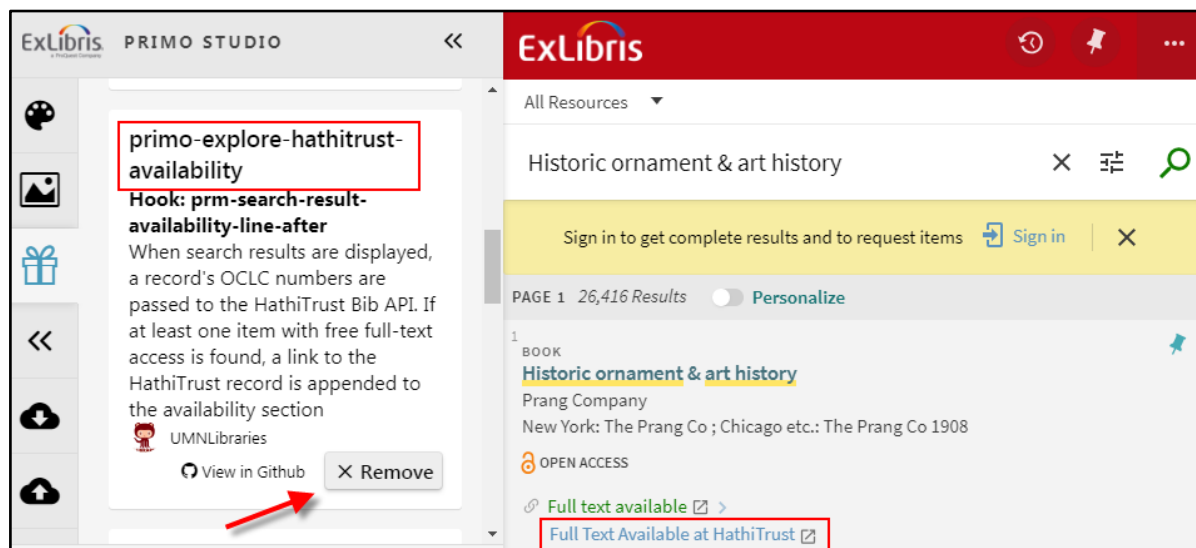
ExLibris PRIMO STUDIO «

primo-explore-hathitrust-availability

Hook: prm-search-result-availability-line-after

When search results are displayed, a record's OCLC numbers are passed to the HathiTrust Bib API. If at least one item with free full-text access is found, a link to the HathiTrust record is appended to the availability section

UMNLibraries

View in Github

× Remove

«

ExLibris

All Resources

Historic ornament & art history

Sign in to get complete results and to request items

Sign in

PAGE 1 26,416 Results Personalize

1

BOOK

Historic ornament & art history

Prang Company

New York: The Prang Co ; Chicago etc.: The Prang Co 1908

OPEN ACCESS

Full text available

Full Text Available at HathiTrust